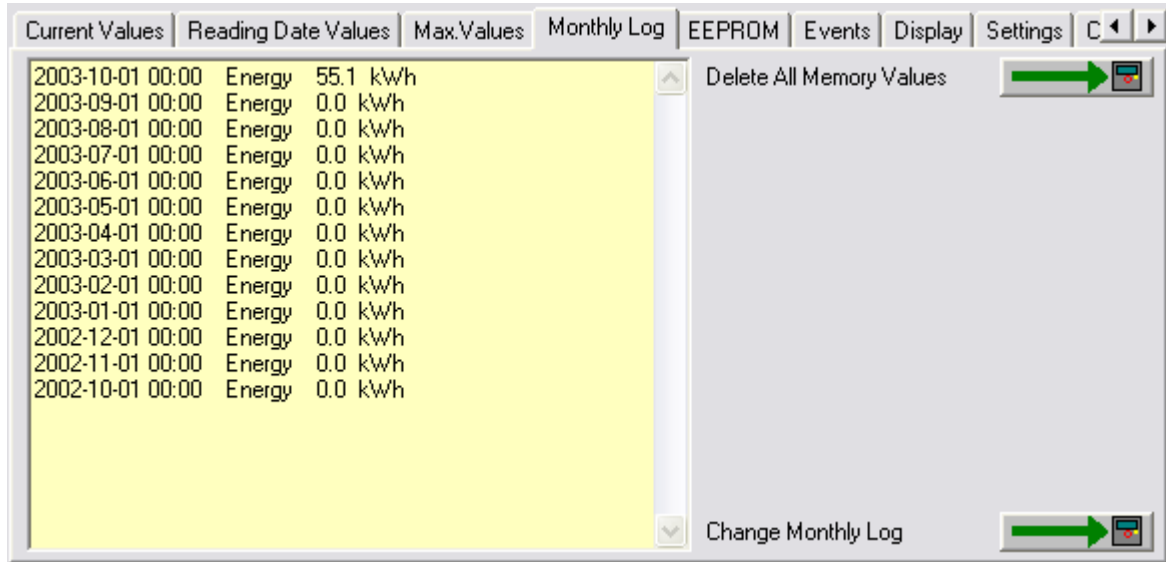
Current Values | Reading Date Values | Max.Values | Monthly Log | EEPROM | Events | Display | Settings | C

2003-10-01 00:00 Energy 55.1 kWh
2003-09-01 00:00 Energy 0.0 kWh
2003-08-01 00:00 Energy 0.0 kWh
2003-07-01 00:00 Energy 0.0 kWh
2003-06-01 00:00 Energy 0.0 kWh
2003-05-01 00:00 Energy 0.0 kWh
2003-04-01 00:00 Energy 0.0 kWh
2003-03-01 00:00 Energy 0.0 kWh
2003-02-01 00:00 Energy 0.0 kWh
2003-01-01 00:00 Energy 0.0 kWh
2002-12-01 00:00 Energy 0.0 kWh
2002-11-01 00:00 Energy 0.0 kWh
2002-10-01 00:00 Energy 0.0 kWh

Delete All Memory Values

Change Monthly Log